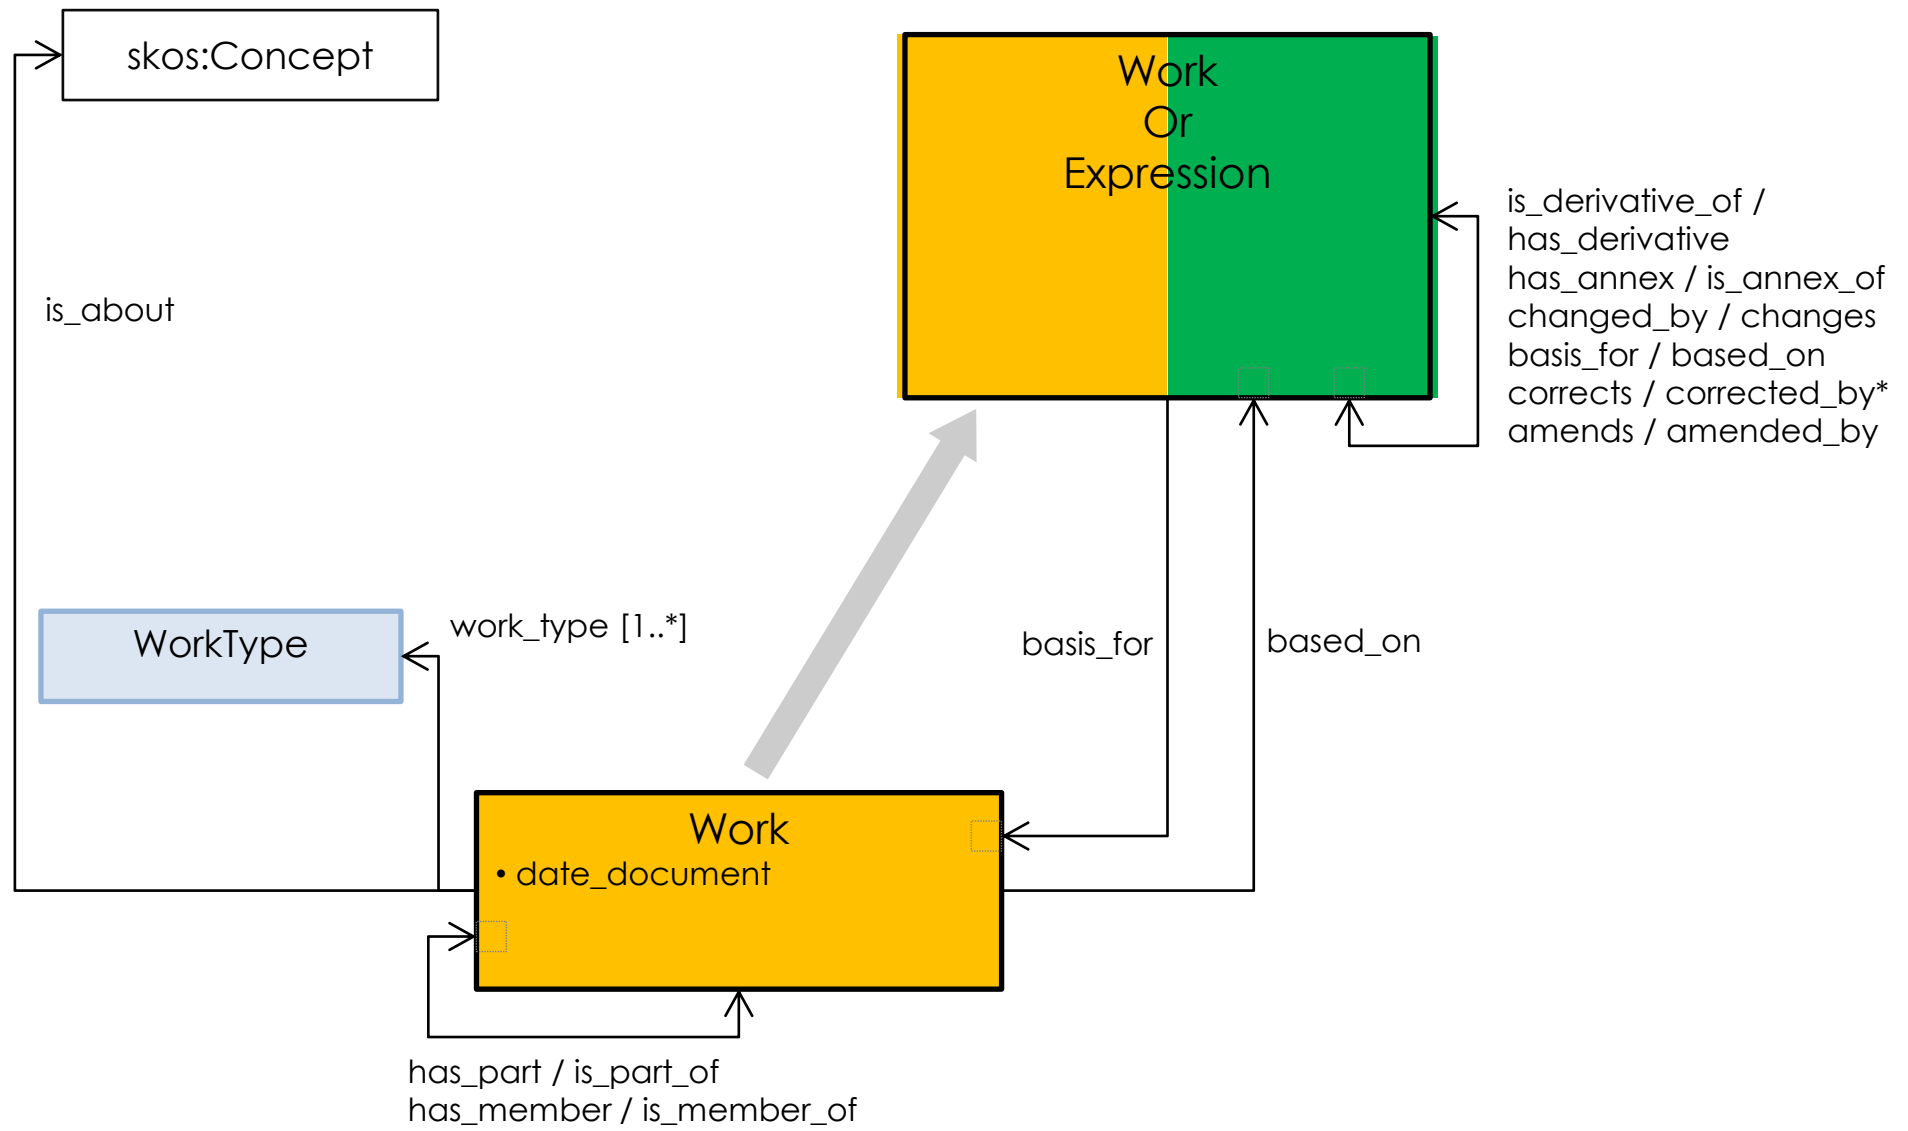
skos:Concept

Work
Or
Expression

is_derivative_of / has_derivative
has_annex / is_annex_of
changed_by / changes
basis_for / based_on
corrects / corrected_by*
amends / amended_by

is_about

WorkType

work_type [1..*]

basis_for

based_on

Work
• date_document

has_part / is_part_of
has_member / is_member_of